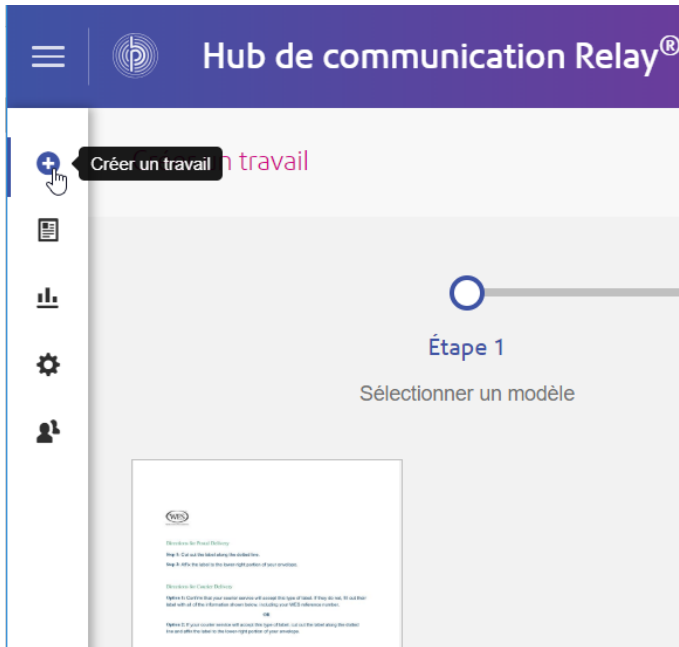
Hub de communication Relay®

Créer un travail

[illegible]n travail

Étape 1

Sélectionner un modèle

WES

Directions for Postal Delivery

Step 1: Cut out the label along the dotted line.

Step 2: Affix the label to the lower right portion of your envelope.

Directions for Courier Delivery

Option 1: Confirm that your courier service will accept this type of label. If they do not, fill out their label with all of the information shown below, including your WES reference number.

OR

Option 2: If your courier service will accept this type of label, cut out the label along the dotted line and affix the label to the lower right portion of your envelope.